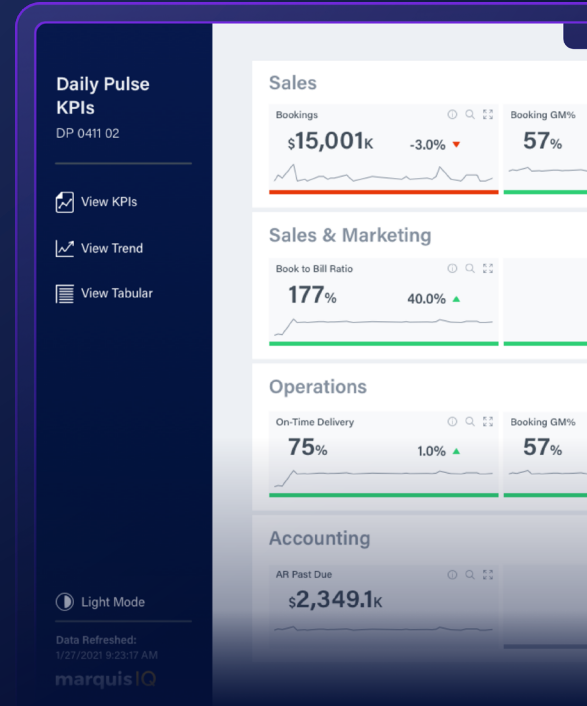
Daily Pulse KPIs
DP 0411 02

View KPIs

View Trend

View Tabular

Light Mode

Data Refreshed:
1/27/2021 9:23:17 AM

marquisIQ

Sales

Bookings
$15,001K -3.0%

Booking GM%
57%

Sales & Marketing

Book to Bill Ratio
177% 40.0%

Operations

On-Time Delivery
75% 1.0%

Booking GM%
57%

Accounting

AR Past Due
$2,349.1K